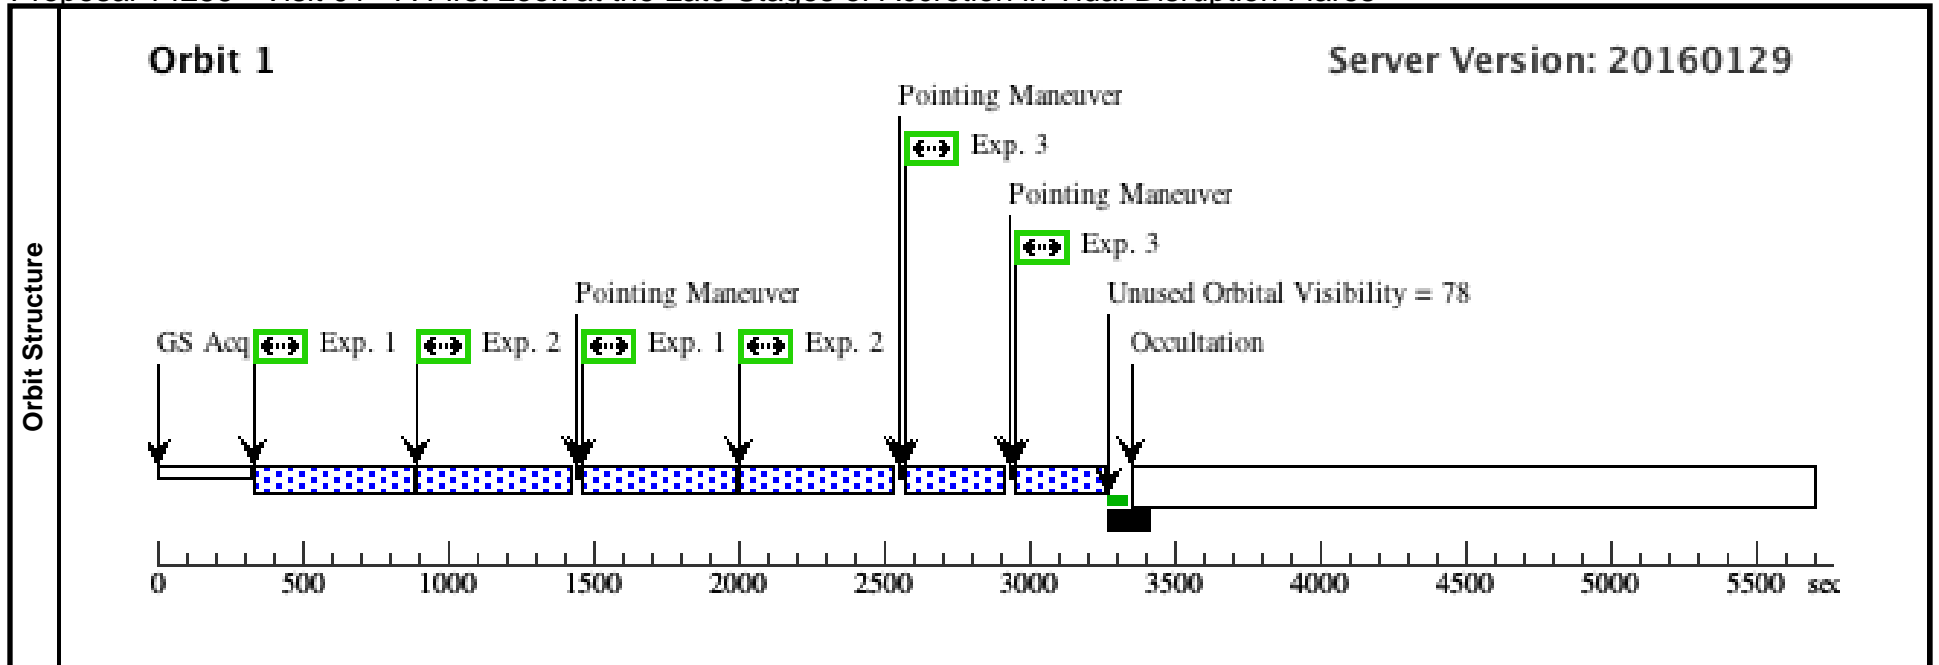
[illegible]

Orbit Structure

Orbit 1

Server Version: 20160129

Pointing Maneuver

Exp. 3

Pointing Maneuver

Exp. 3

Unused Orbital Visibility = 78

Pointing Maneuver

GS Acq

Exp. 1

Exp. 2

Exp. 1

Exp. 2

Occultation

0 500 1000 1500 2000 2500 3000 3500 4000 4500 5000 5500 sec